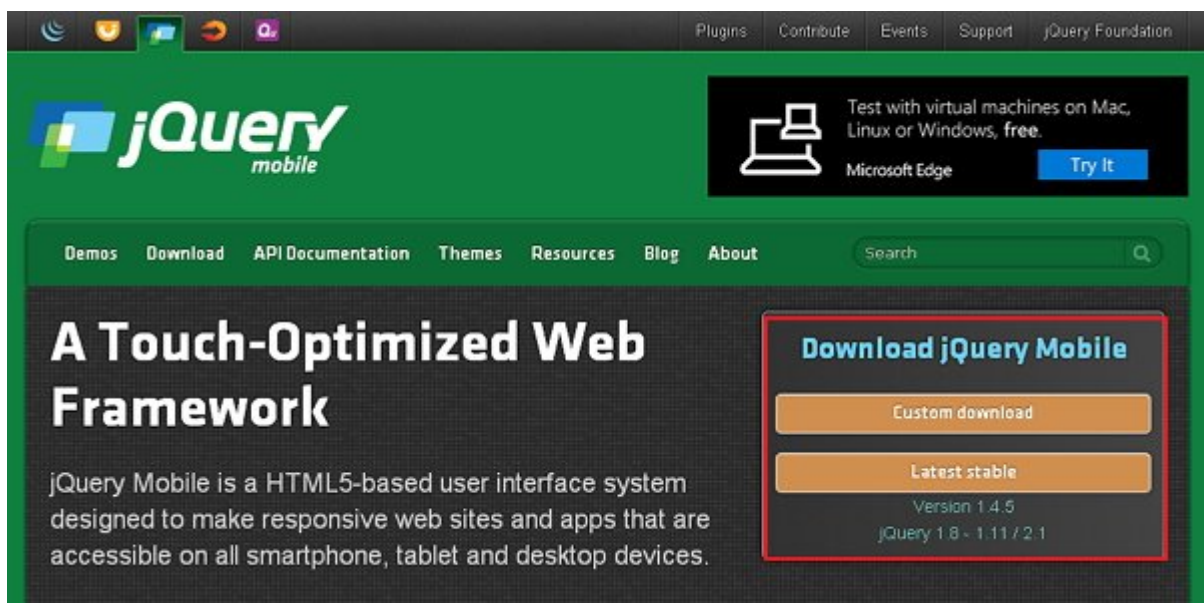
Plugins Contribute Events Support jQuery Foundation

jQuery mobile

Test with virtual machines on Mac, Linux or Windows, **free**.

Microsoft Edge

Try It

Demos Download API Documentation Themes Resources Blog About

Search

A Touch-Optimized Web Framework

jQuery Mobile is a HTML5-based user interface system designed to make responsive web sites and apps that are accessible on all smartphone, tablet and desktop devices.

Download jQuery Mobile

Custom download

Latest stable

Version 1.4.5

jQuery 1.8 - 1.11 / 2.1